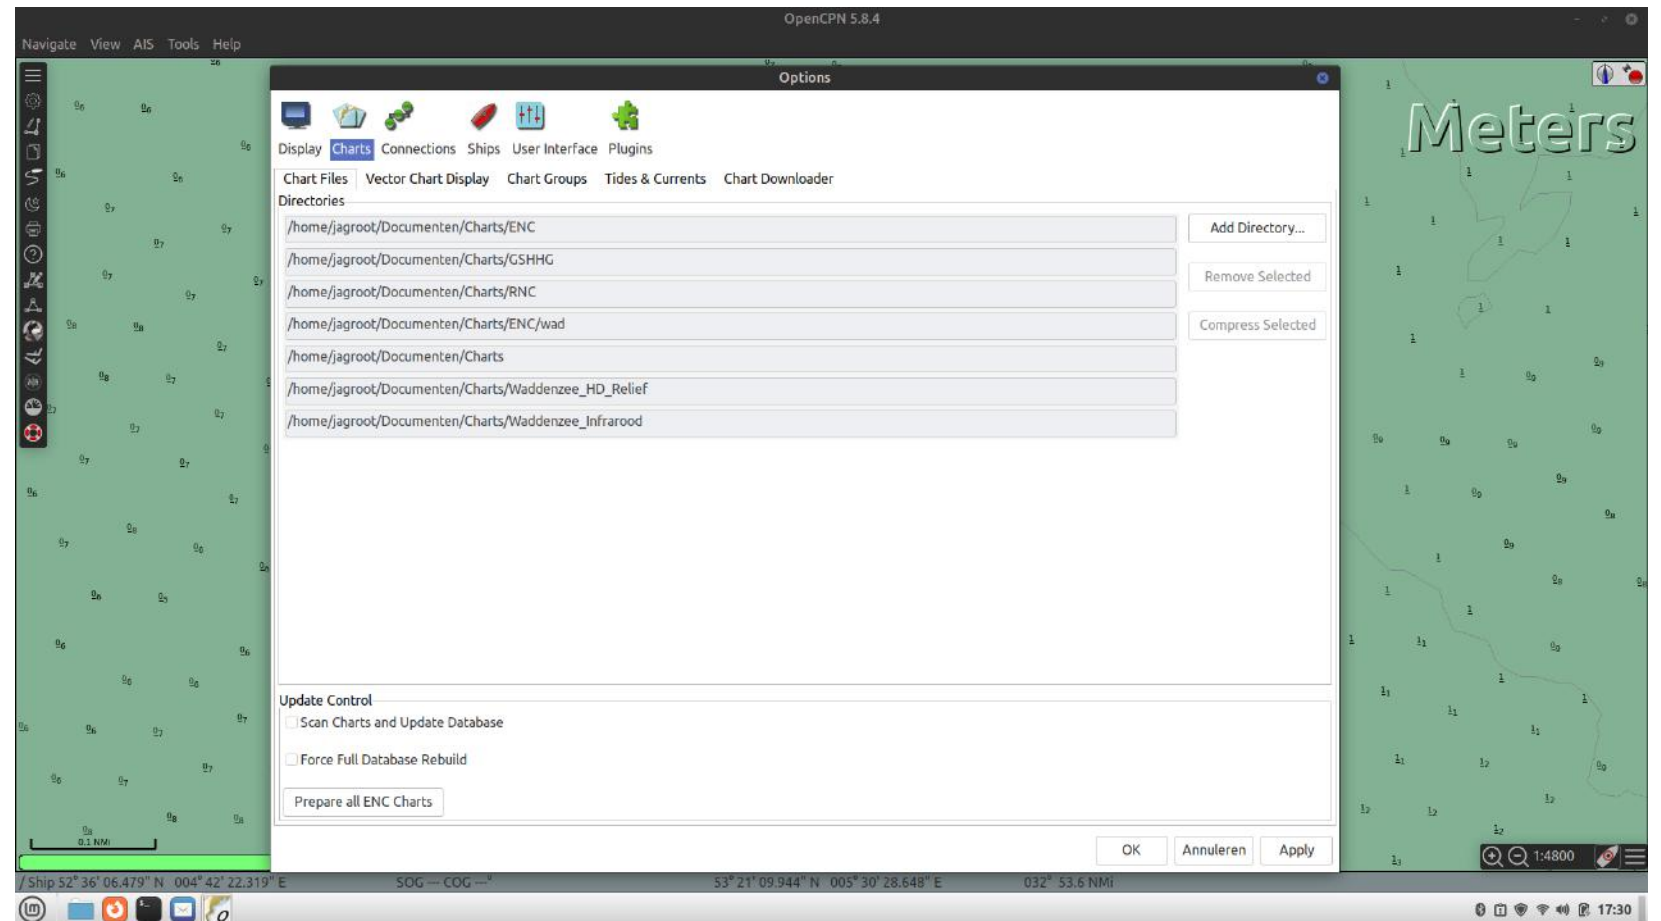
OpenCPN 5.8.4

Navigate View AIS Tools Help

Options

Display Charts Connections Ships User Interface Plugins

Chart Files Vector Chart Display Chart Groups Tides & Currents Chart Downloader

Directories

/home/jagroot/Documenten/Charts/ENC
/home/jagroot/Documenten/Charts/GSHHG
/home/jagroot/Documenten/Charts/RNC
/home/jagroot/Documenten/Charts/ENC/wad
/home/jagroot/Documenten/Charts
/home/jagroot/Documenten/Charts/Waddenzee_HD_Relief
/home/jagroot/Documenten/Charts/Waddenzee_Infrarood

Add Directory...
Remove Selected
Compress Selected

Update Control
Scan Charts and Update Database
Force Full Database Rebuild
Prepare all ENC Charts

OK Annuleren Apply

Meters

0.1 NMi

1:4800

Ship 52° 36' 06.479" N 004° 42' 22.319" E SOG --- COG --- 53° 21' 09.944" N 005° 30' 28.648" E 032° 53.6 NMi

17:30